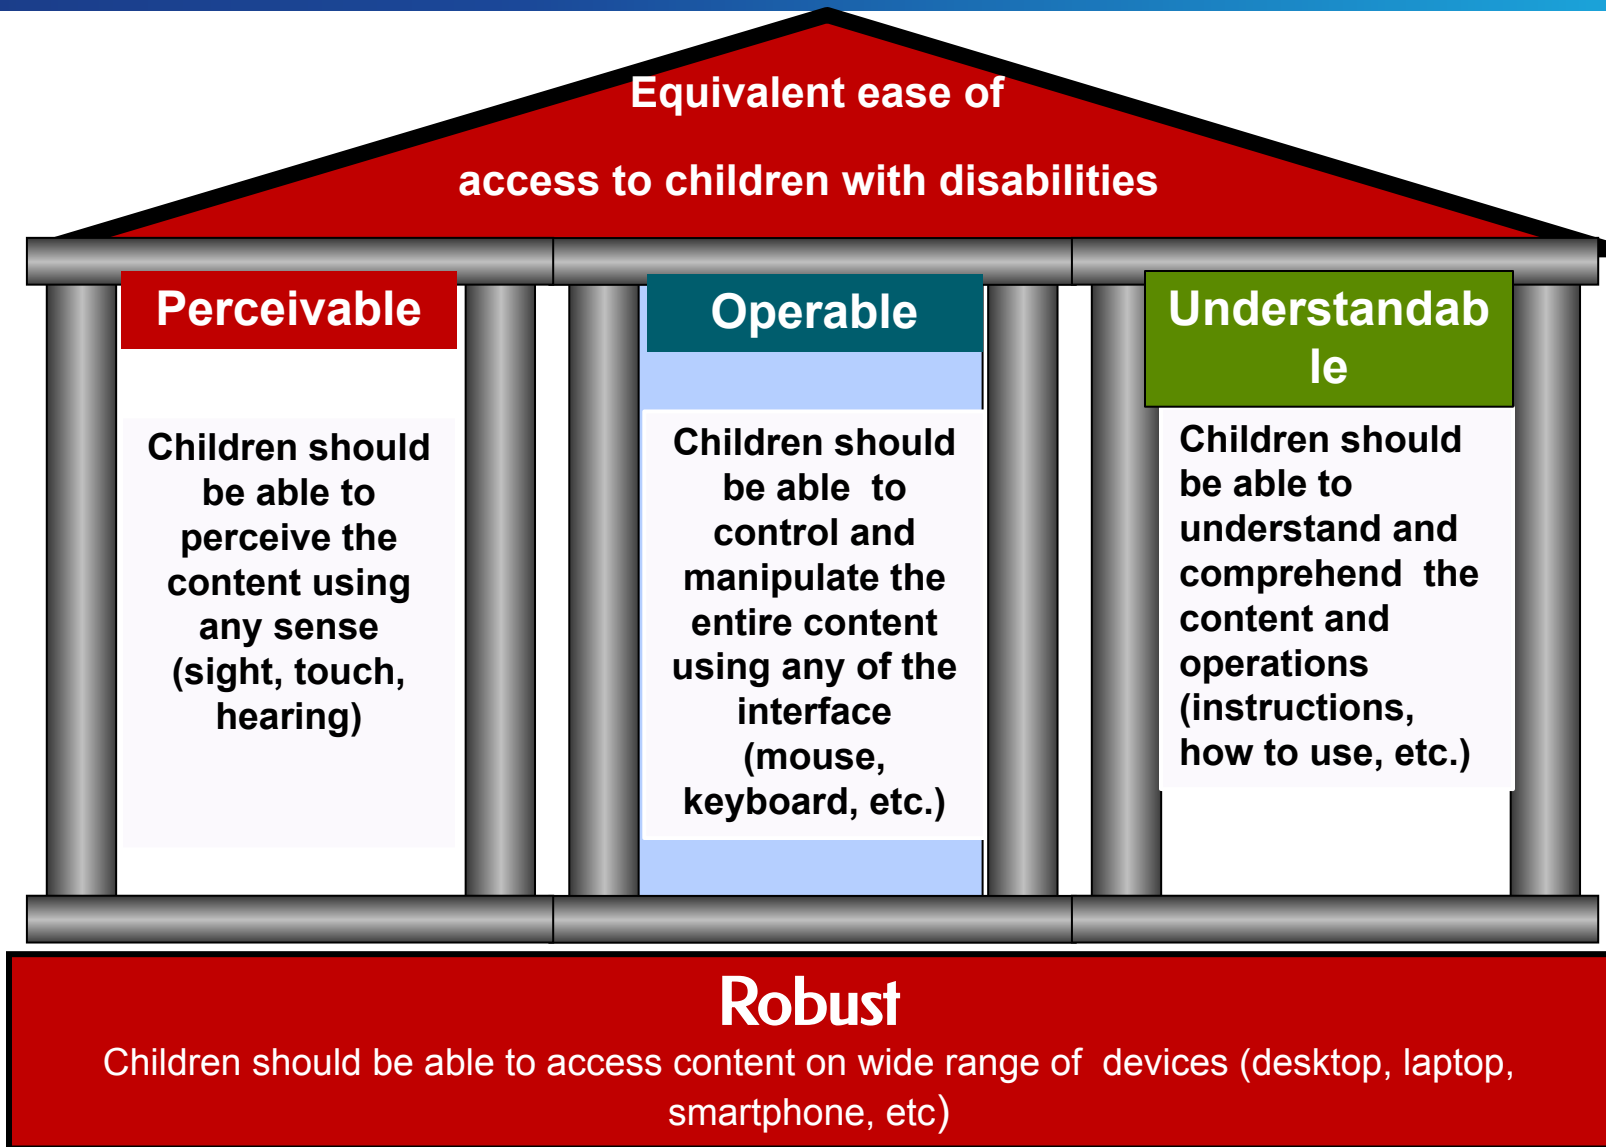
Equivalent ease of

access to children with disabilities

Perceivable

Children should be able to perceive the content using any sense (sight, touch, hearing)

Operable

Children should be able to control and manipulate the entire content using any of the interface (mouse, keyboard, etc.)

Understandab le

Children should be able to understand and comprehend the content and operations (instructions, how to use, etc.)

Robust

Children should be able to access content on wide range of devices (desktop, laptop, smartphone, etc)